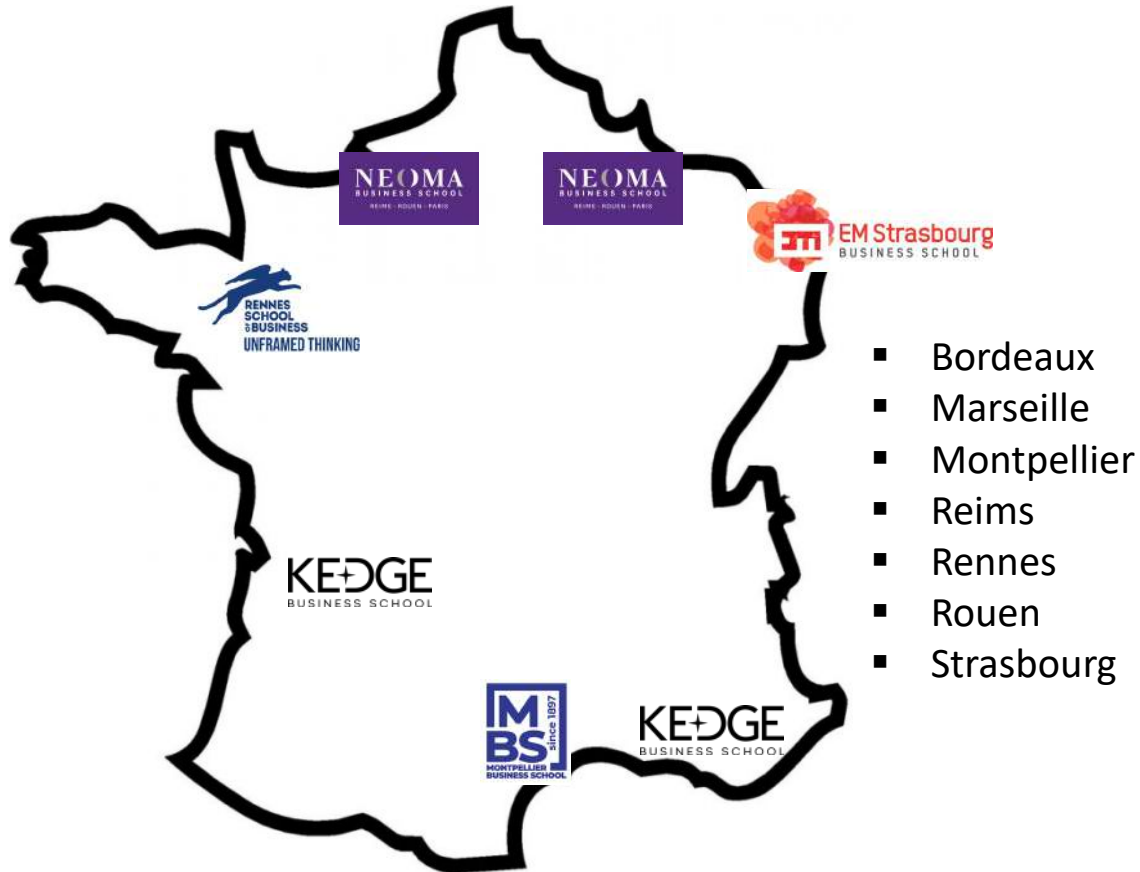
NEOMA
BUSINESS SCHOOL
REIMS · ROUEN · PARIS

NEOMA
BUSINESS SCHOOL
REIMS · ROUEN · PARIS

EM Strasbourg
BUSINESS SCHOOL

RENNES SCHOOL of BUSINESS
UNFRAMED THINKING

- Bordeaux
- Marseille
- Montpellier
- Reims
- Rennes
- Rouen
- Strasbourg

KEDGE
BUSINESS SCHOOL

MBS since 1897
MONTPELLIER BUSINESS SCHOOL

KEDGE
BUSINESS SCHOOL